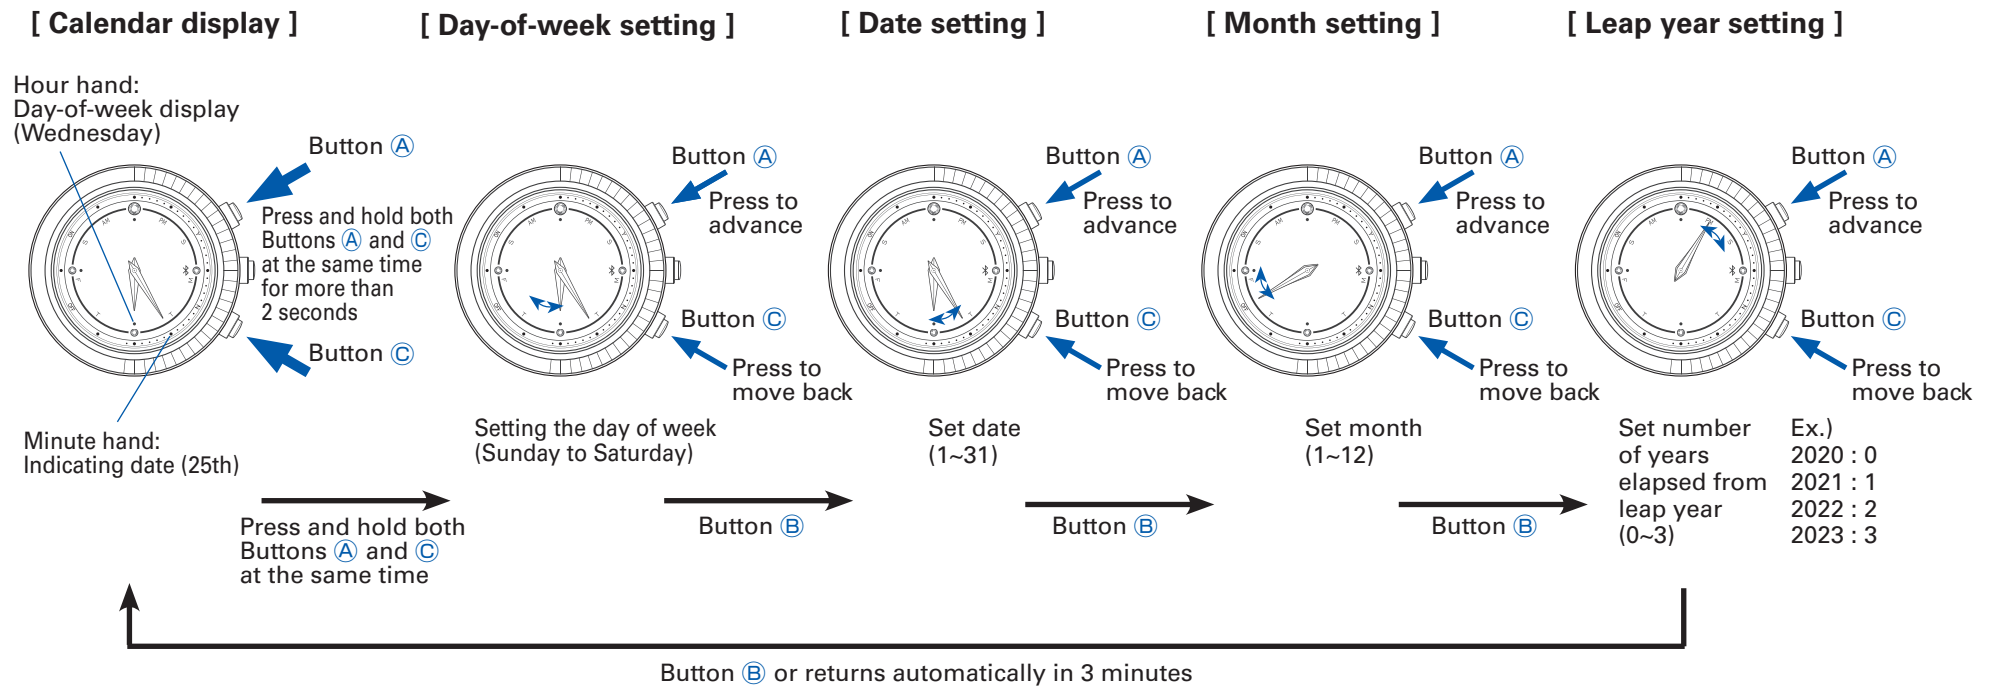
[ Calendar display ]

Hour hand:
Day-of-week display
(Wednesday)

Button Ⓐ

Press and hold both Buttons Ⓐ and Ⓒ at the same time for more than 2 seconds

Button Ⓒ

Minute hand:
Indicating date (25th)

Press and hold both Buttons Ⓐ and Ⓒ at the same time

[ Day-of-week setting ]

Button Ⓐ
Press to advance

Button Ⓒ
Press to move back

Setting the day of week (Sunday to Saturday)

Button Ⓑ

[ Date setting ]

Button Ⓐ
Press to advance

Button Ⓒ
Press to move back

Set date
(1~31)

Button Ⓑ

[ Month setting ]

Button Ⓐ
Press to advance

Button Ⓒ
Press to move back

Set month
(1~12)

Button Ⓑ

[ Leap year setting ]

Button Ⓐ
Press to advance

Button Ⓒ
Press to move back

Set number of years elapsed from leap year (0~3)

Ex.)
2020 : 0
2021 : 1
2022 : 2
2023 : 3

Button Ⓑ or returns automatically in 3 minutes